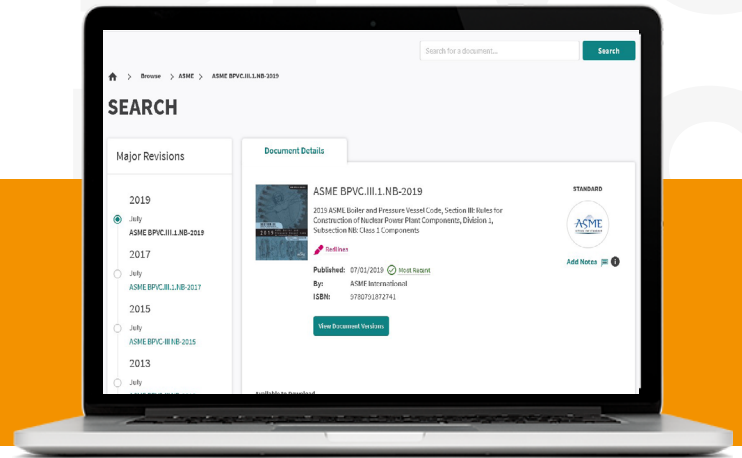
Search for a document...

Search

Browse > ASME > ASME BPVC.III.1.NB-2019

SEARCH

Major Revisions

2019

July

ASME BPVC.III.1.NB-2019

2017

July

ASME BPVC.III.1.NB-2017

2015

July

ASME BPVC-III NB-2015

2013

July

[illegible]

Document Details

ASME BPVC.III.1.NB-2019

2019 ASME Boiler and Pressure Vessel Code, Section III: Rules for Construction of Nuclear Power Plant Components, Division 1, Subsection NB: Class 1 Components

Redlines

Published: 07/01/2019 Most Recent

By: ASME International

ISBN: 9780791872741

View Document Versions

STANDARD

ASME

Add Notes

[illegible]